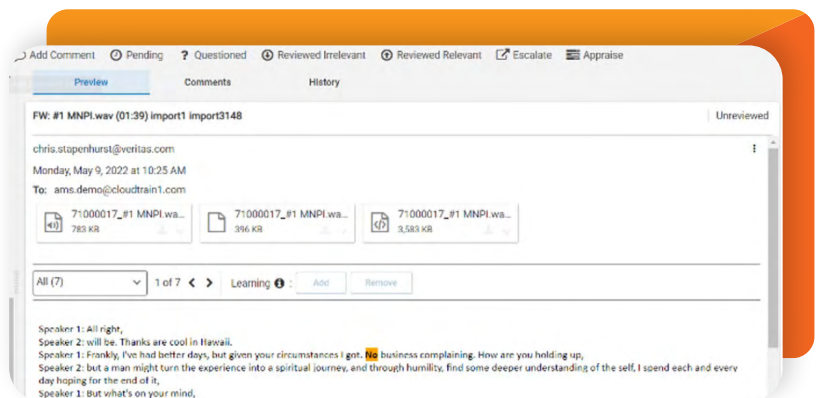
Add Comment  Pending  Questioned  Reviewed Irrelevant  Reviewed Relevant  Escalate  Appraise

Preview  Comments  History

FW: #1 MNPI.wav (01:39) import1 import3148

Unreviewed

chris.stapenhurst@veritas.com

Monday, May 9, 2022 at 10:25 AM

To: ams.demo@cloudtrain1.com

71000017_#1 MNPI.wa... 783 KB

71000017_#1 MNPI.wa... 396 KB

71000017_#1 MNPI.wa... 3,583 KB

All (7)  1 of 7  Learning : Add  Remove

Speaker 1: All right,
Speaker 2: will be. Thanks are cool in Hawaii.
Speaker 1: Frankly, I've had better days, but given your circumstances I got. No business complaining. How are you holding up,
Speaker 2: but a man might turn the experience into a spiritual journey, and through humility, find some deeper understanding of the self, I spend each and every day hoping for the end of it,
Speaker 1: But what's on your mind,